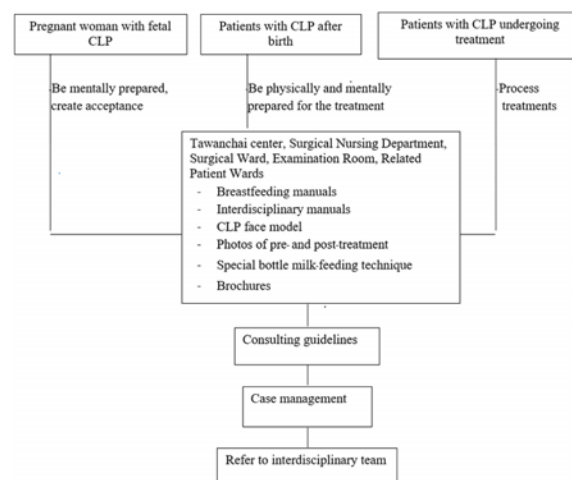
Pregnant woman with fetal CLP

Patients with CLP after birth

Patients with CLP undergoing treatment

Be mentally prepared, create acceptance

Be physically and mentally prepared for the treatment

Process treatments

Tawanchai center, Surgical Nursing Department, Surgical Ward, Examination Room, Related Patient Wards
- Breastfeeding manuals
- Interdisciplinary manuals
- CLP face model
- Photos of pre- and post-treatment
- Special bottle milk-feeding technique
- Brochures

Consulting guidelines

Case management

Refer to interdisciplinary team